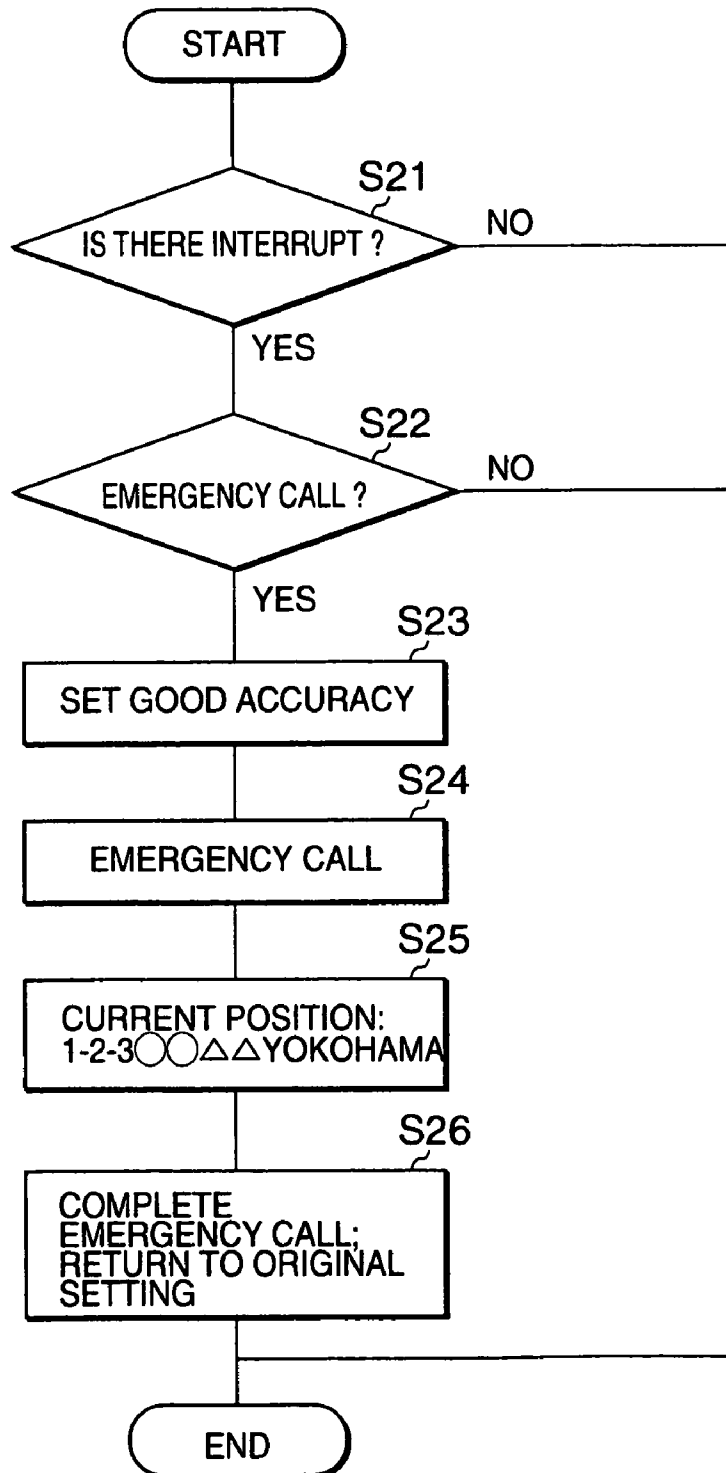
START

S21

IS THERE INTERRUPT ?

NO

YES

S22

EMERGENCY CALL ?

NO

YES

S23

SET GOOD ACCURACY

S24

EMERGENCY CALL

S25

CURRENT POSITION: 1-2-3○○△△YOKOHAMA

S26

COMPLETE EMERGENCY CALL; RETURN TO ORIGINAL SETTING

END